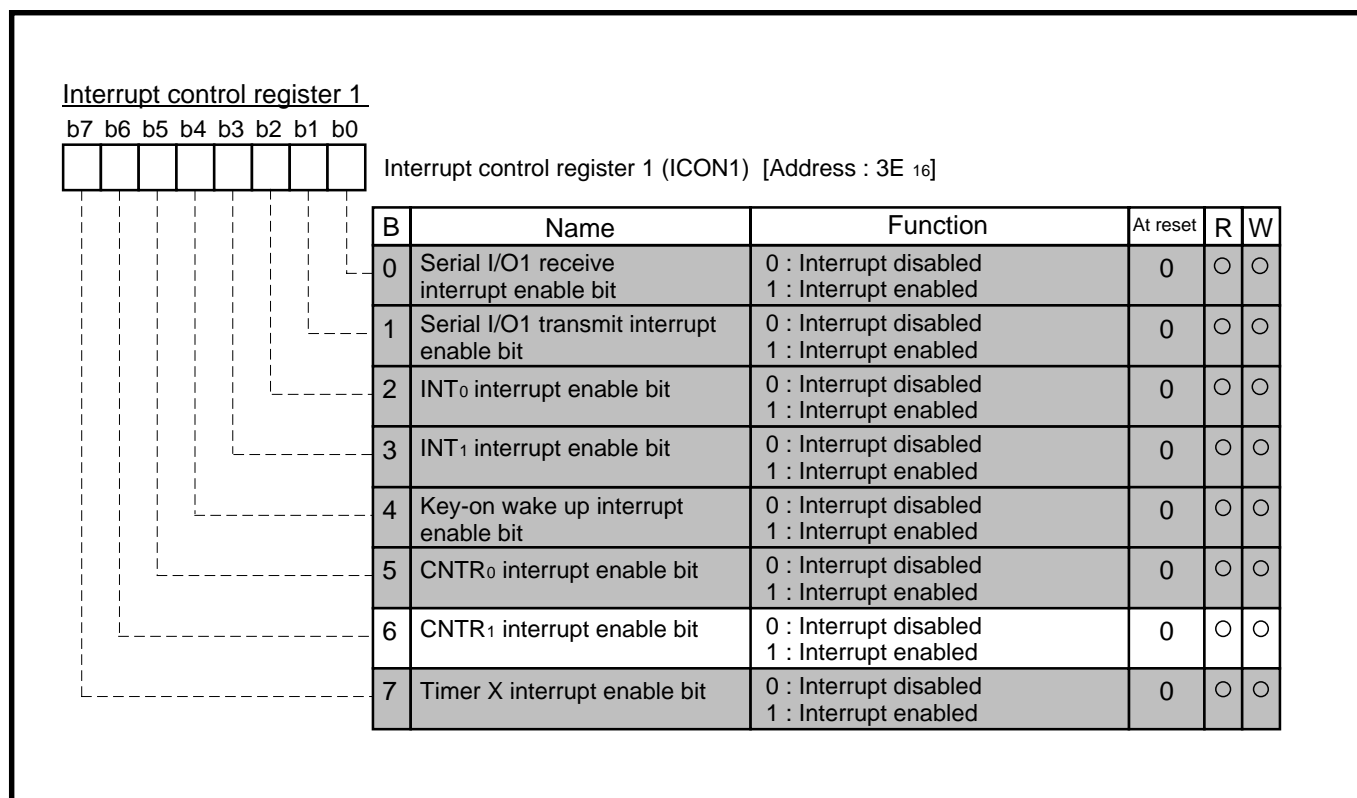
Interrupt control register 1

b7 b6 b5 b4 b3 b2 b1 b0

Interrupt control register 1 (ICON1) [Address : 3E $_{16}$]

| B | Name | Function | At reset | R | W |
|---|---|---|---|---|---|
| 0 | Serial I/O1 receive interrupt enable bit | 0 : Interrupt disabled<br>1 : Interrupt enabled | 0 | ○ | ○ |
| 1 | Serial I/O1 transmit interrupt enable bit | 0 : Interrupt disabled<br>1 : Interrupt enabled | 0 | ○ | ○ |
| 2 | INT$_0$ interrupt enable bit | 0 : Interrupt disabled<br>1 : Interrupt enabled | 0 | ○ | ○ |
| 3 | INT$_1$ interrupt enable bit | 0 : Interrupt disabled<br>1 : Interrupt enabled | 0 | ○ | ○ |
| 4 | Key-on wake up interrupt enable bit | 0 : Interrupt disabled<br>1 : Interrupt enabled | 0 | ○ | ○ |
| 5 | CNTR$_0$ interrupt enable bit | 0 : Interrupt disabled<br>1 : Interrupt enabled | 0 | ○ | ○ |
| 6 | CNTR$_1$ interrupt enable bit | 0 : Interrupt disabled<br>1 : Interrupt enabled | 0 | ○ | ○ |
| 7 | Timer X interrupt enable bit | 0 : Interrupt disabled<br>1 : Interrupt enabled | 0 | ○ | ○ |